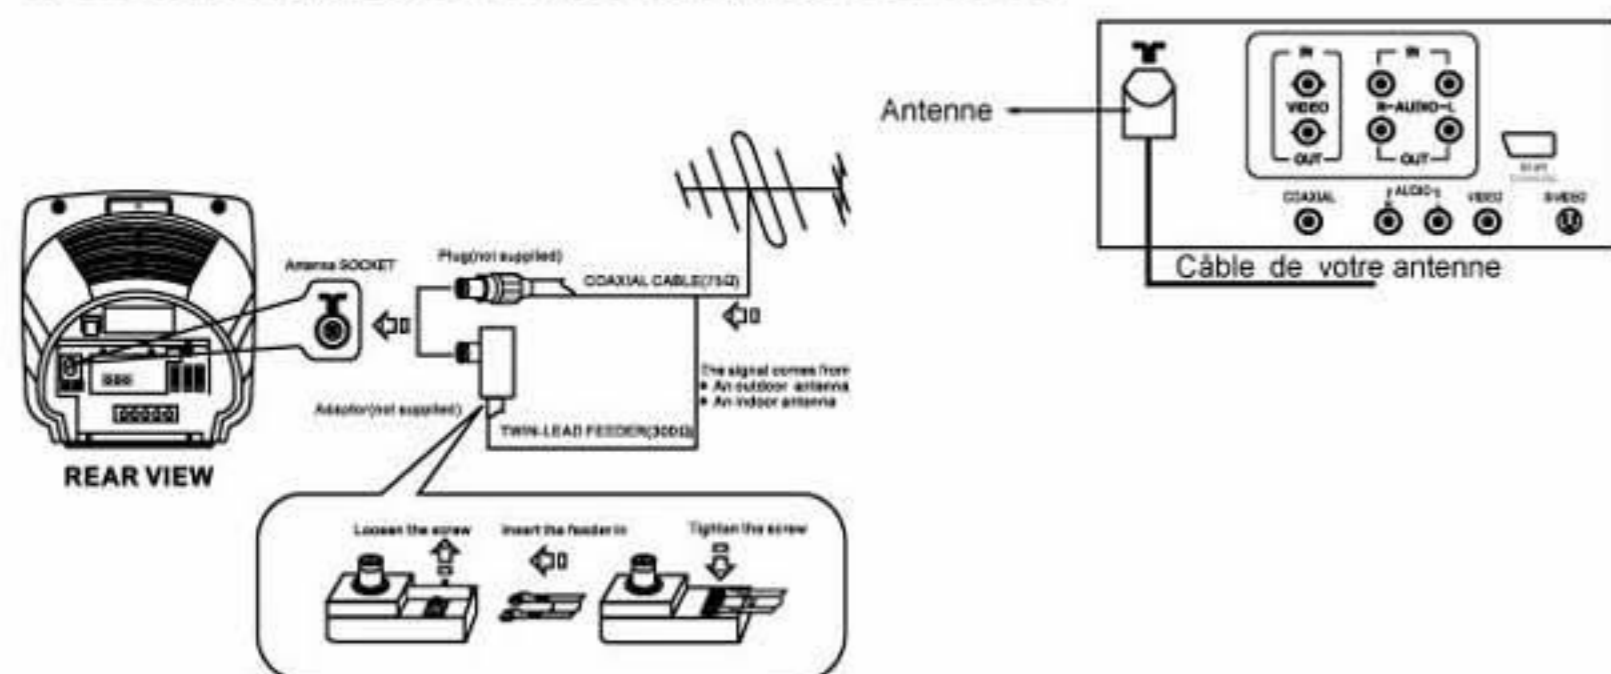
Antenna SOCKET

Plug(not supplied)

COAXIAL CABLE(75Ω)

Adaptor(not supplied)

TWIN-LEAD FEEDER(300Ω)

The signal comes from
• An outdoor antenna
• An indoor antenna

REAR VIEW

Loosen the screw

Insert the feeder in

Tighten the screw

Antenne

IN

VIDEO

OUT

IN

R—AUDIO—L

OUT

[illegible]

COAXIAL

R AUDIO L

VIDEO

S-VIDEO

Câble de votre antenne